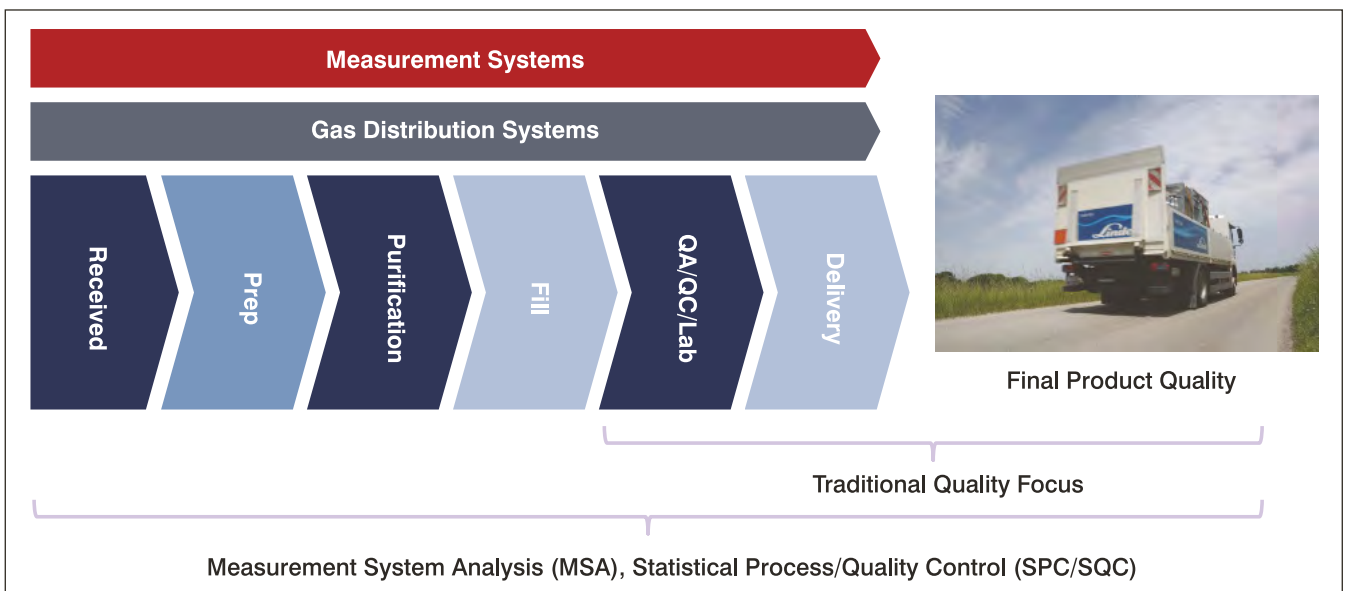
Measurement Systems

Gas Distribution Systems

Received

Prep

Purification

Fill

QA/QC/Lab

Delivery

Linde

Final Product Quality

Traditional Quality Focus

Measurement System Analysis (MSA), Statistical Process/Quality Control (SPC/SQC)